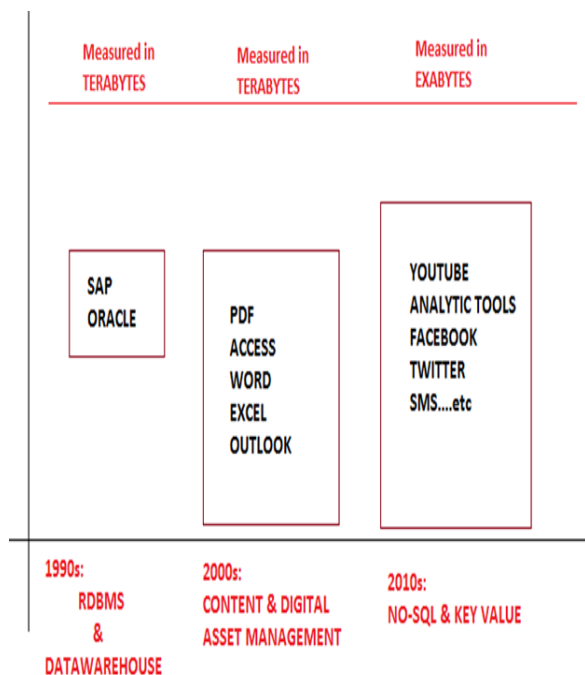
Measured in TERABYTES

Measured in TERABYTES

Measured in EXABYTES

SAP
ORACLE

PDF
ACCESS
WORD
EXCEL
OUTLOOK

YOUTUBE
ANALYTIC TOOLS
FACEBOOK
TWITTER
SMS....etc

1990s:
RDBMS
&
DATAWAREHOUSE

2000s:
CONTENT & DIGITAL ASSET MANAGEMENT

2010s:
NO-SQL & KEY VALUE